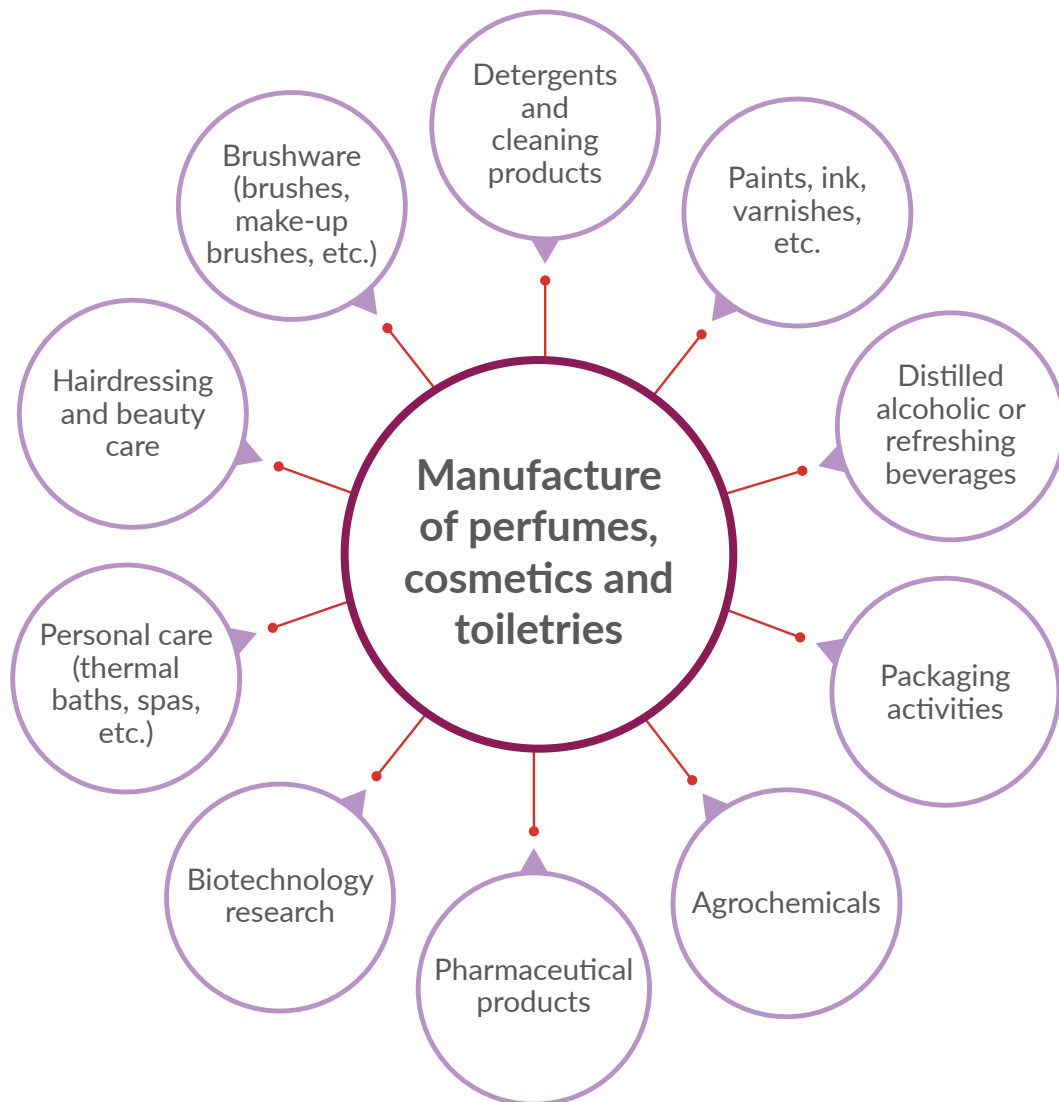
Manufacture of perfumes, cosmetics and toiletries

Detergents and cleaning products

Paints, ink, varnishes, etc.

Distilled alcoholic or refreshing beverages

Packaging activities

Agrochemicals

Pharmaceutical products

Biotechnology research

Personal care (thermal baths, spas, etc.)

Hairdressing and beauty care

Brushware (brushes, make-up brushes, etc.)